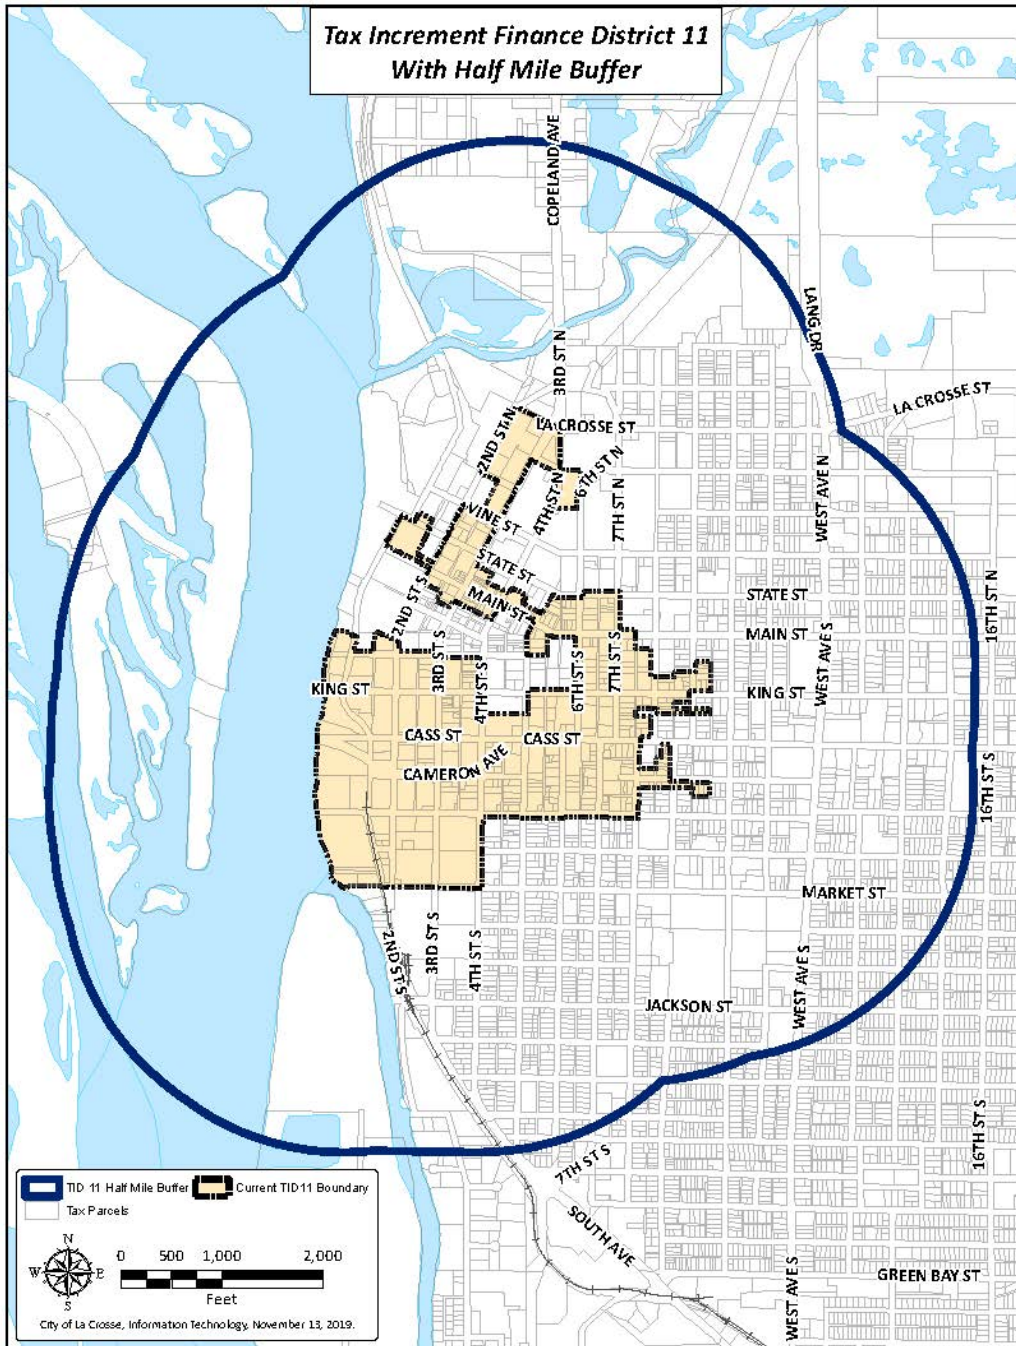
Tax Increment Finance District 11
With Half Mile Buffer

COPELAND AVE
LANG DR
LA CROSSE ST
3RD ST N
2ND ST N
LA CROSSE ST
6TH ST N
4TH ST N
7TH ST N
WEST AVE N
VINE ST
STATE ST
MAIN ST
STATE ST
MAIN ST
16TH ST N
2ND ST S
3RD ST S
4TH ST S
6TH ST S
7TH ST S
WEST AVE S
KING ST
KING ST
CASS ST
CASS ST
CAMERON AVE
16TH ST S
MARKET ST
2ND ST S
3RD ST S
4TH ST S
WEST AVE S
JACKSON ST
7TH ST S
SOUTH AVE
16TH ST S
GREEN BAY ST
WEST AVE S

TID 11 Half Mile Buffer
Current TID 11 Boundary
Tax Parcels
N
W
E
S
0 500 1,000 2,000
Feet
City of La Crosse, Information Technology, November 13, 2019.